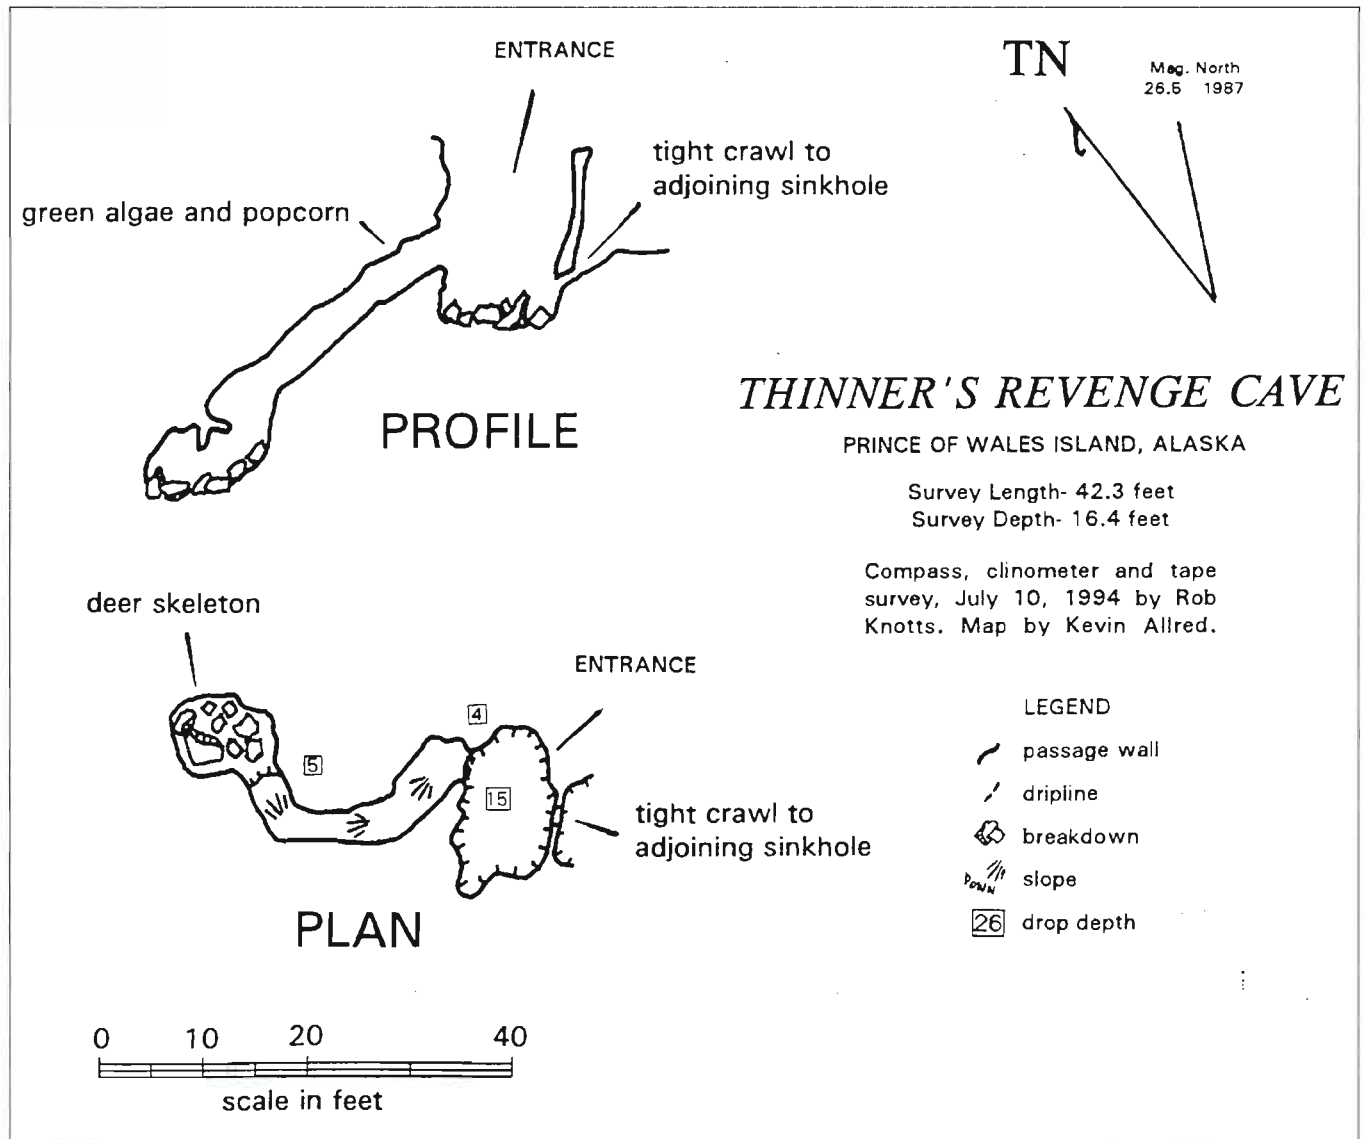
ENTRANCE

TN

Mag. North
26.5 1987

tight crawl to
adjoining sinkhole

green algae and popcorn

PROFILE

THINNER'S REVENGE CAVE

PRINCE OF WALES ISLAND, ALASKA

Survey Length- 42.3 feet
Survey Depth- 16.4 feet

Compass, clinometer and tape survey, July 10, 1994 by Rob Knotts. Map by Kevin Allred.

deer skeleton

ENTRANCE

4

5

15

tight crawl to
adjoining sinkhole

PLAN

LEGEND
passage wall
dripline
breakdown
DOWN slope
26 drop depth

0 10 20 40
scale in feet